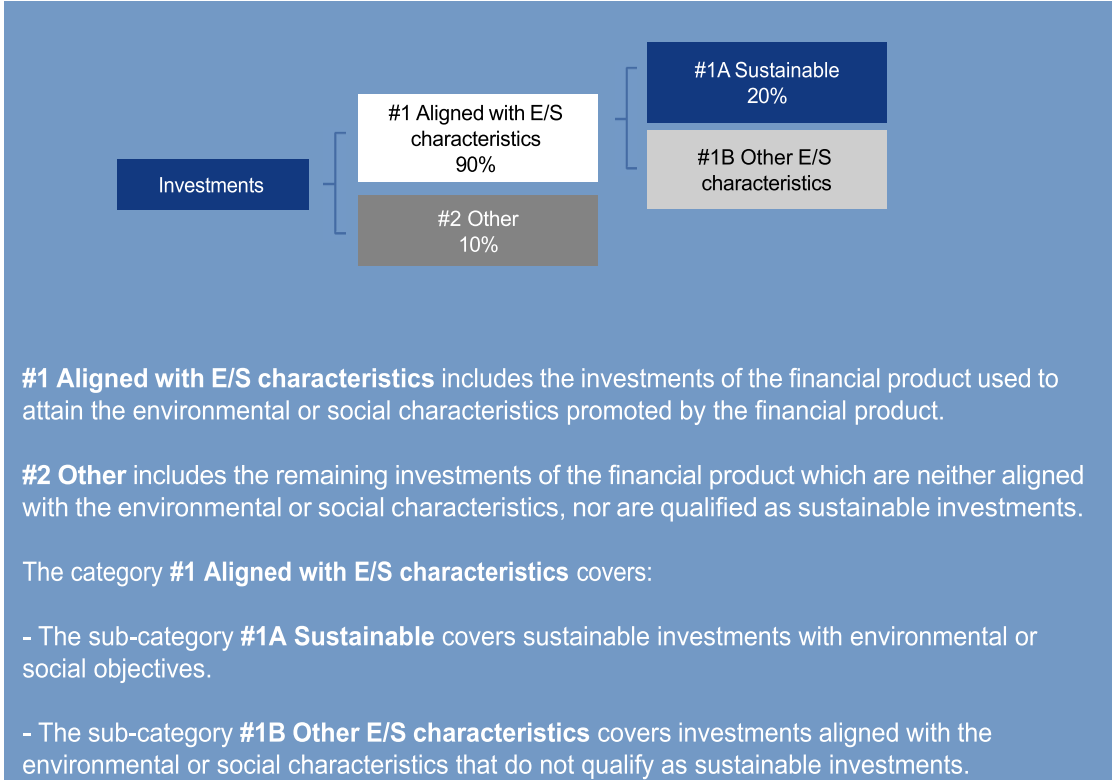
#1A Sustainable
20%

#1 Aligned with E/S characteristics
90%

Investments

#1B Other E/S characteristics

#2 Other
10%

**#1 Aligned with E/S characteristics** includes the investments of the financial product used to attain the environmental or social characteristics promoted by the financial product.

**#2 Other** includes the remaining investments of the financial product which are neither aligned with the environmental or social characteristics, nor are qualified as sustainable investments.

The category **#1 Aligned with E/S characteristics** covers:

- The sub-category **#1A Sustainable** covers sustainable investments with environmental or social objectives.

- The sub-category **#1B Other E/S characteristics** covers investments aligned with the environmental or social characteristics that do not qualify as sustainable investments.